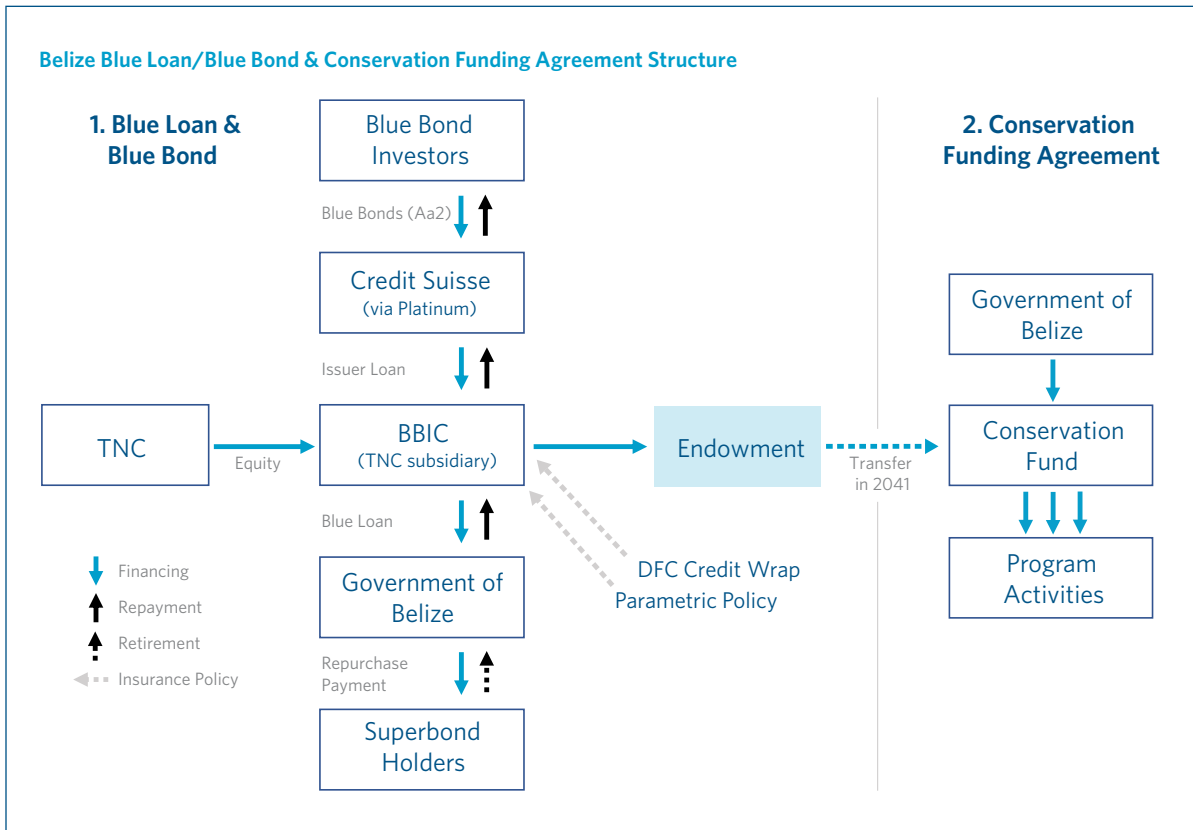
Belize Blue Loan/Blue Bond & Conservation Funding Agreement Structure

1. Blue Loan & Blue Bond

Blue Bond Investors

Blue Bonds (Aa2)

Credit Suisse (via Platinum)

Issuer Loan

TNC

Equity

BBIC (TNC subsidiary)

Endowment

Transfer in 2041

Blue Loan

Government of Belize

DFC Credit Wrap
Parametric Policy

Repurchase Payment

Superbond Holders

Financing
Repayment
Retirement
Insurance Policy

2. Conservation Funding Agreement

Government of Belize

Conservation Fund

Program Activities